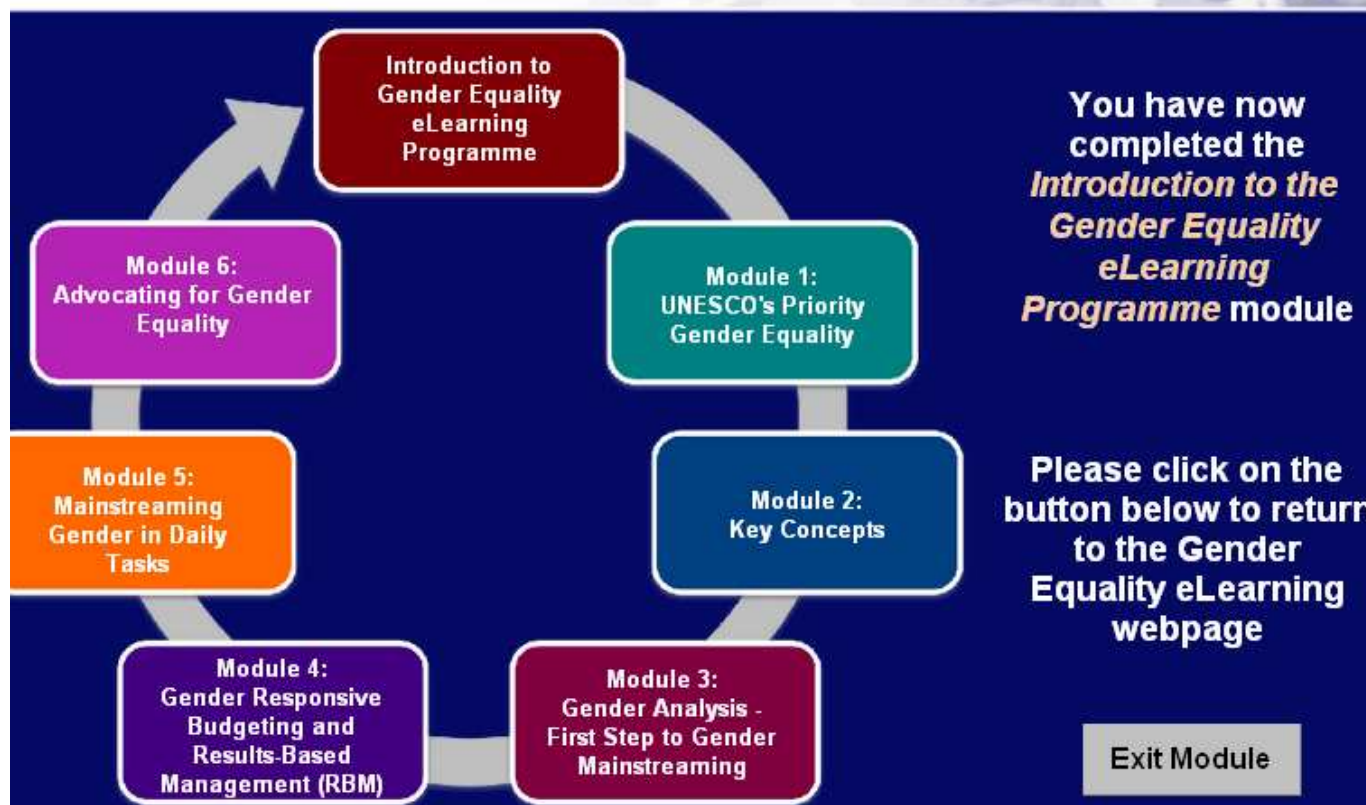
Introduction to Gender Equality eLearning Programme

Module 1: UNESCO's Priority Gender Equality

Module 2: Key Concepts

Module 3: Gender Analysis - First Step to Gender Mainstreaming

Module 4: Gender Responsive Budgeting and Results-Based Management (RBM)

Module 5: Mainstreaming Gender in Daily Tasks

Module 6: Advocating for Gender Equality

You have now completed the *Introduction to the Gender Equality eLearning Programme* module

Please click on the button below to return to the Gender Equality eLearning webpage

Exit Module